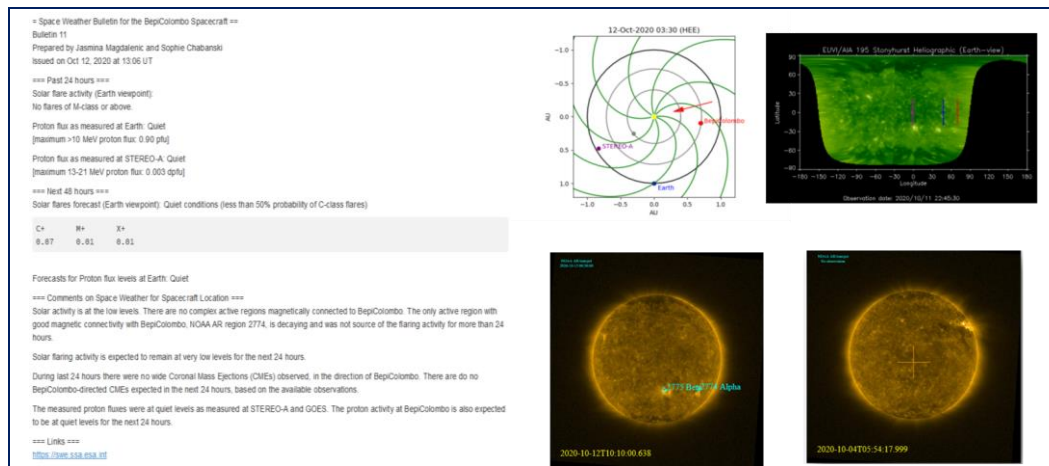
= Space Weather Bulletin for the BepiColombo Spacecraft ==
Bulletin 11
Prepared by Jasmina Magdalenic and Sophie Chabanski
Issued on Oct 12, 2020 at 13:06 UT

=== Past 24 hours ===
Solar flare activity (Earth viewpoint):
No flares of M-class or above.

Proton flux as measured at Earth: Quiet
[maximum >10 MeV proton flux: 0.90 pfu]

Proton flux as measured at STEREO-A: Quiet
[maximum 13-21 MeV proton flux: 0.003 dpfu]

=== Next 48 hours ===
Solar flares forecast (Earth viewpoint): Quiet conditions (less than 50% probability of C-class flares)

| C+ | M+ | X+ |
|---|---|---|
| 0.07 | 0.01 | 0.01 |

Forecasts for Proton flux levels at Earth: Quiet

=== Comments on Space Weather for Spacecraft Location ===
Solar activity is at the low levels. There are no complex active regions magnetically connected to BepiColombo. The only active region with good magnetic connectivity with BepiColombo, NOAA AR region 2774, is decaying and was not source of the flaring activity for more than 24 hours.

Solar flaring activity is expected to remain at very low levels for the next 24 hours.

During last 24 hours there were no wide Coronal Mass Ejections (CMEs) observed, in the direction of BepiColombo. There are do no BepiColombo-directed CMEs expected in the next 24 hours, based on the available observations.

The measured proton fluxes were at quiet levels as measured at STEREO-A and GOES. The proton activity at BepiColombo is also expected to be at quiet levels for the next 24 hours.

=== Links ===
https://swe.ssa.esa.int

12-Oct-2020 03:30 (HEE)
-1.0
-0.5
0.0
0.5
1.0
AU
BepiColombo
STEREO-A
Earth
-1.0 -0.5 0.0 0.5 1.0
AU

EUVI/AIA 195 Stonyhurst Heliographic (Earth-view)
90
60
30
0
-30
-60
-90
Latitude
-180 -150 -120 -90 -60 -30 0 30 60 90 120 150 180
Longitude
Observation date: 2020/10/11 22:45:30

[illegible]
2775 Beta 2774 Alpha
2020-10-12T10:10:00.638

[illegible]
2020-10-04T05:54:17.999